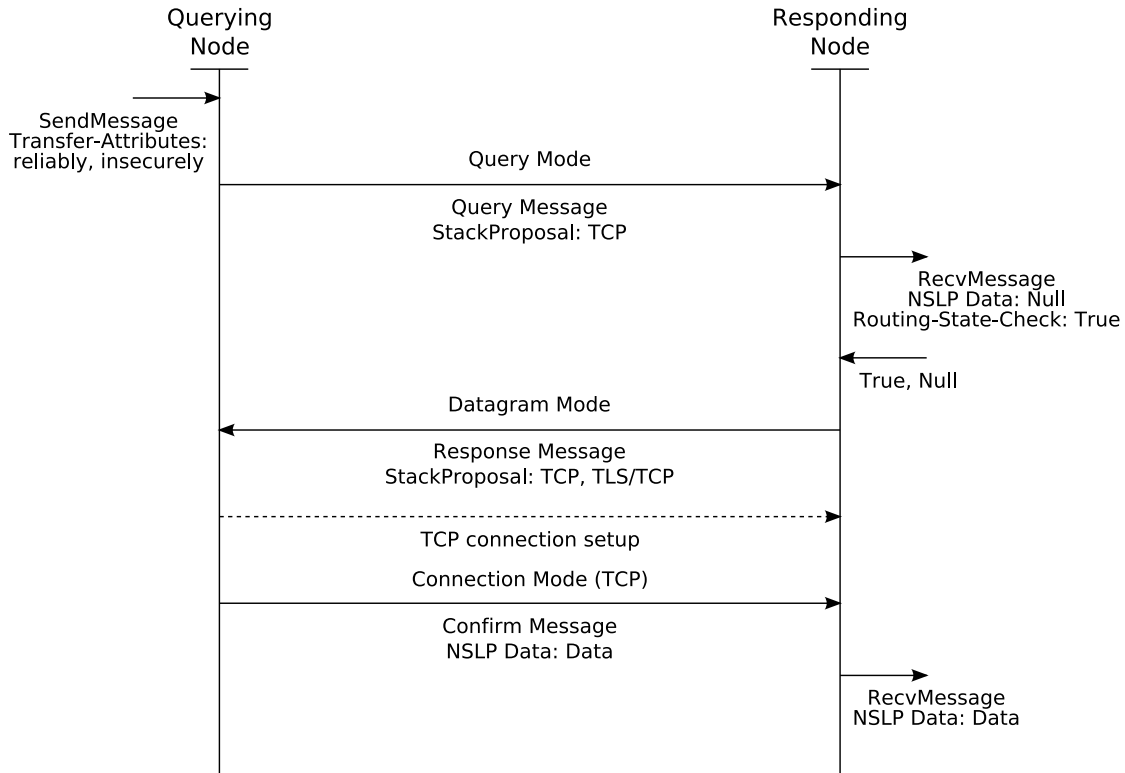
Querying Node

Responding Node

SendMessage
Transfer-Attributes:
reliably, insecurely

Query Mode

Query Message
StackProposal: TCP

RecvMessage
NSLP Data: Null
Routing-State-Check: True

True, Null

Datagram Mode

Response Message
StackProposal: TCP, TLS/TCP

TCP connection setup

Connection Mode (TCP)

Confirm Message
NSLP Data: Data

RecvMessage
NSLP Data: Data